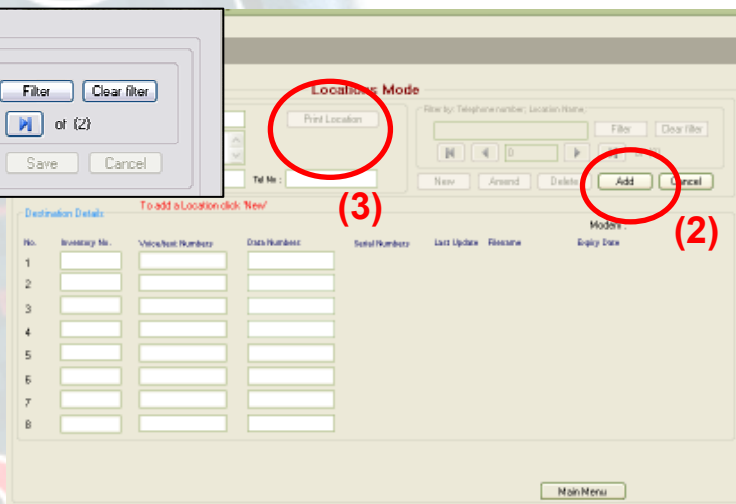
Filter
Clear filter
of (2)
Save
Cancel

Locations Mode

Print Location

Filter by: Telephone number, Location Name:
Filter
Clear filter
0

Tel No :

New
Amend
Delete
Add
Cancel

(3)
(2)

Destination Details
To add a Location click 'New'
Modem :

| No. | Inventory No. | Voice/text Numbers | Data Numbers | Serial Numbers | Last Update | Filename | Expiry Date |
|---|---|---|---|---|---|---|---|
| 1 | | | | | | | |
| 2 | | | | | | | |
| 3 | | | | | | | |
| 4 | | | | | | | |
| 5 | | | | | | | |
| 6 | | | | | | | |
| 7 | | | | | | | |
| 8 | | | | | | | |

Main Menu